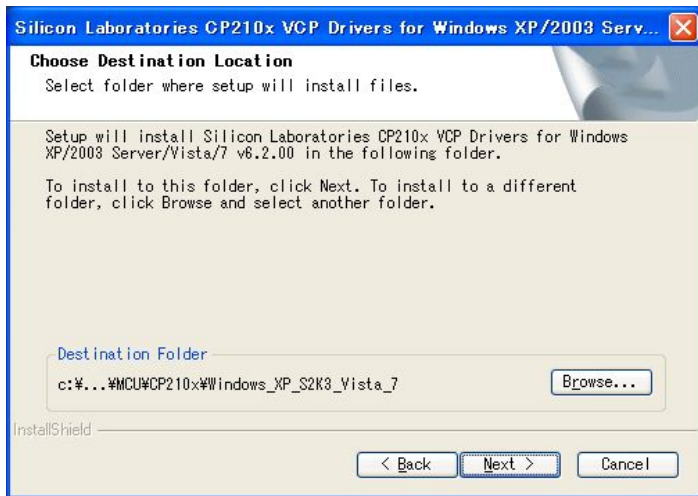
Silicon Laboratories CP210x VCP Drivers for Windows XP/2003 Serv...

Choose Destination Location

Select folder where setup will install files.

Setup will install Silicon Laboratories CP210x VCP Drivers for Windows XP/2003 Server/Vista/7 v6.2.00 in the following folder.

To install to this folder, click Next. To install to a different folder, click Browse and select another folder.

Destination Folder

c:¥...¥MCU¥CP210x¥Windows_XP_S2K3_Vista_7

Browse...

InstallShield

< Back

Next >

Cancel